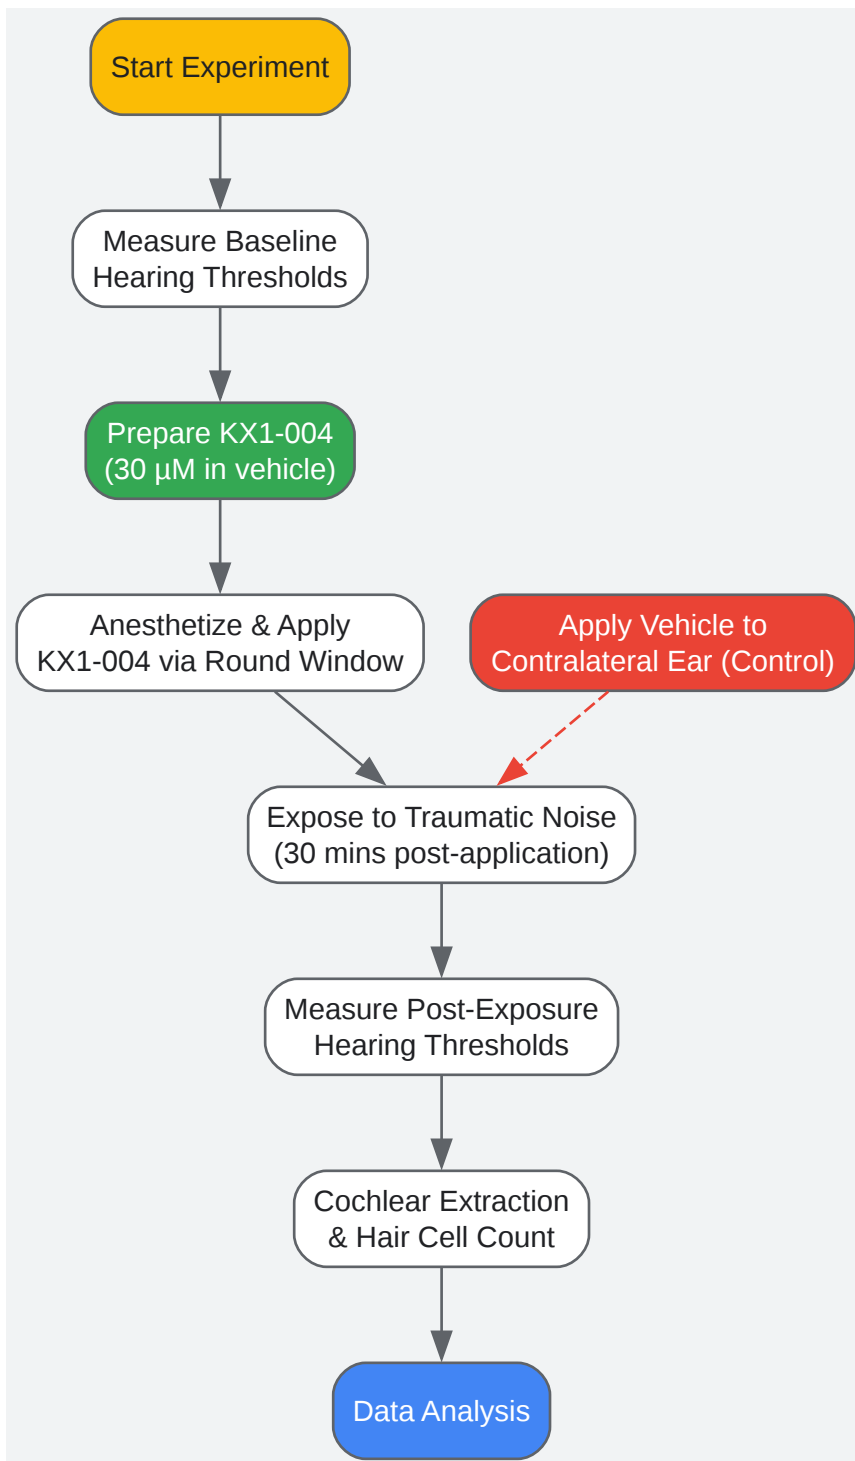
Start Experiment

Measure Baseline Hearing Thresholds

Prepare KX1-004 (30 µM in vehicle)

Anesthetize & Apply KX1-004 via Round Window

Apply Vehicle to Contralateral Ear (Control)

Expose to Traumatic Noise (30 mins post-application)

Measure Post-Exposure Hearing Thresholds

Cochlear Extraction & Hair Cell Count

Data Analysis